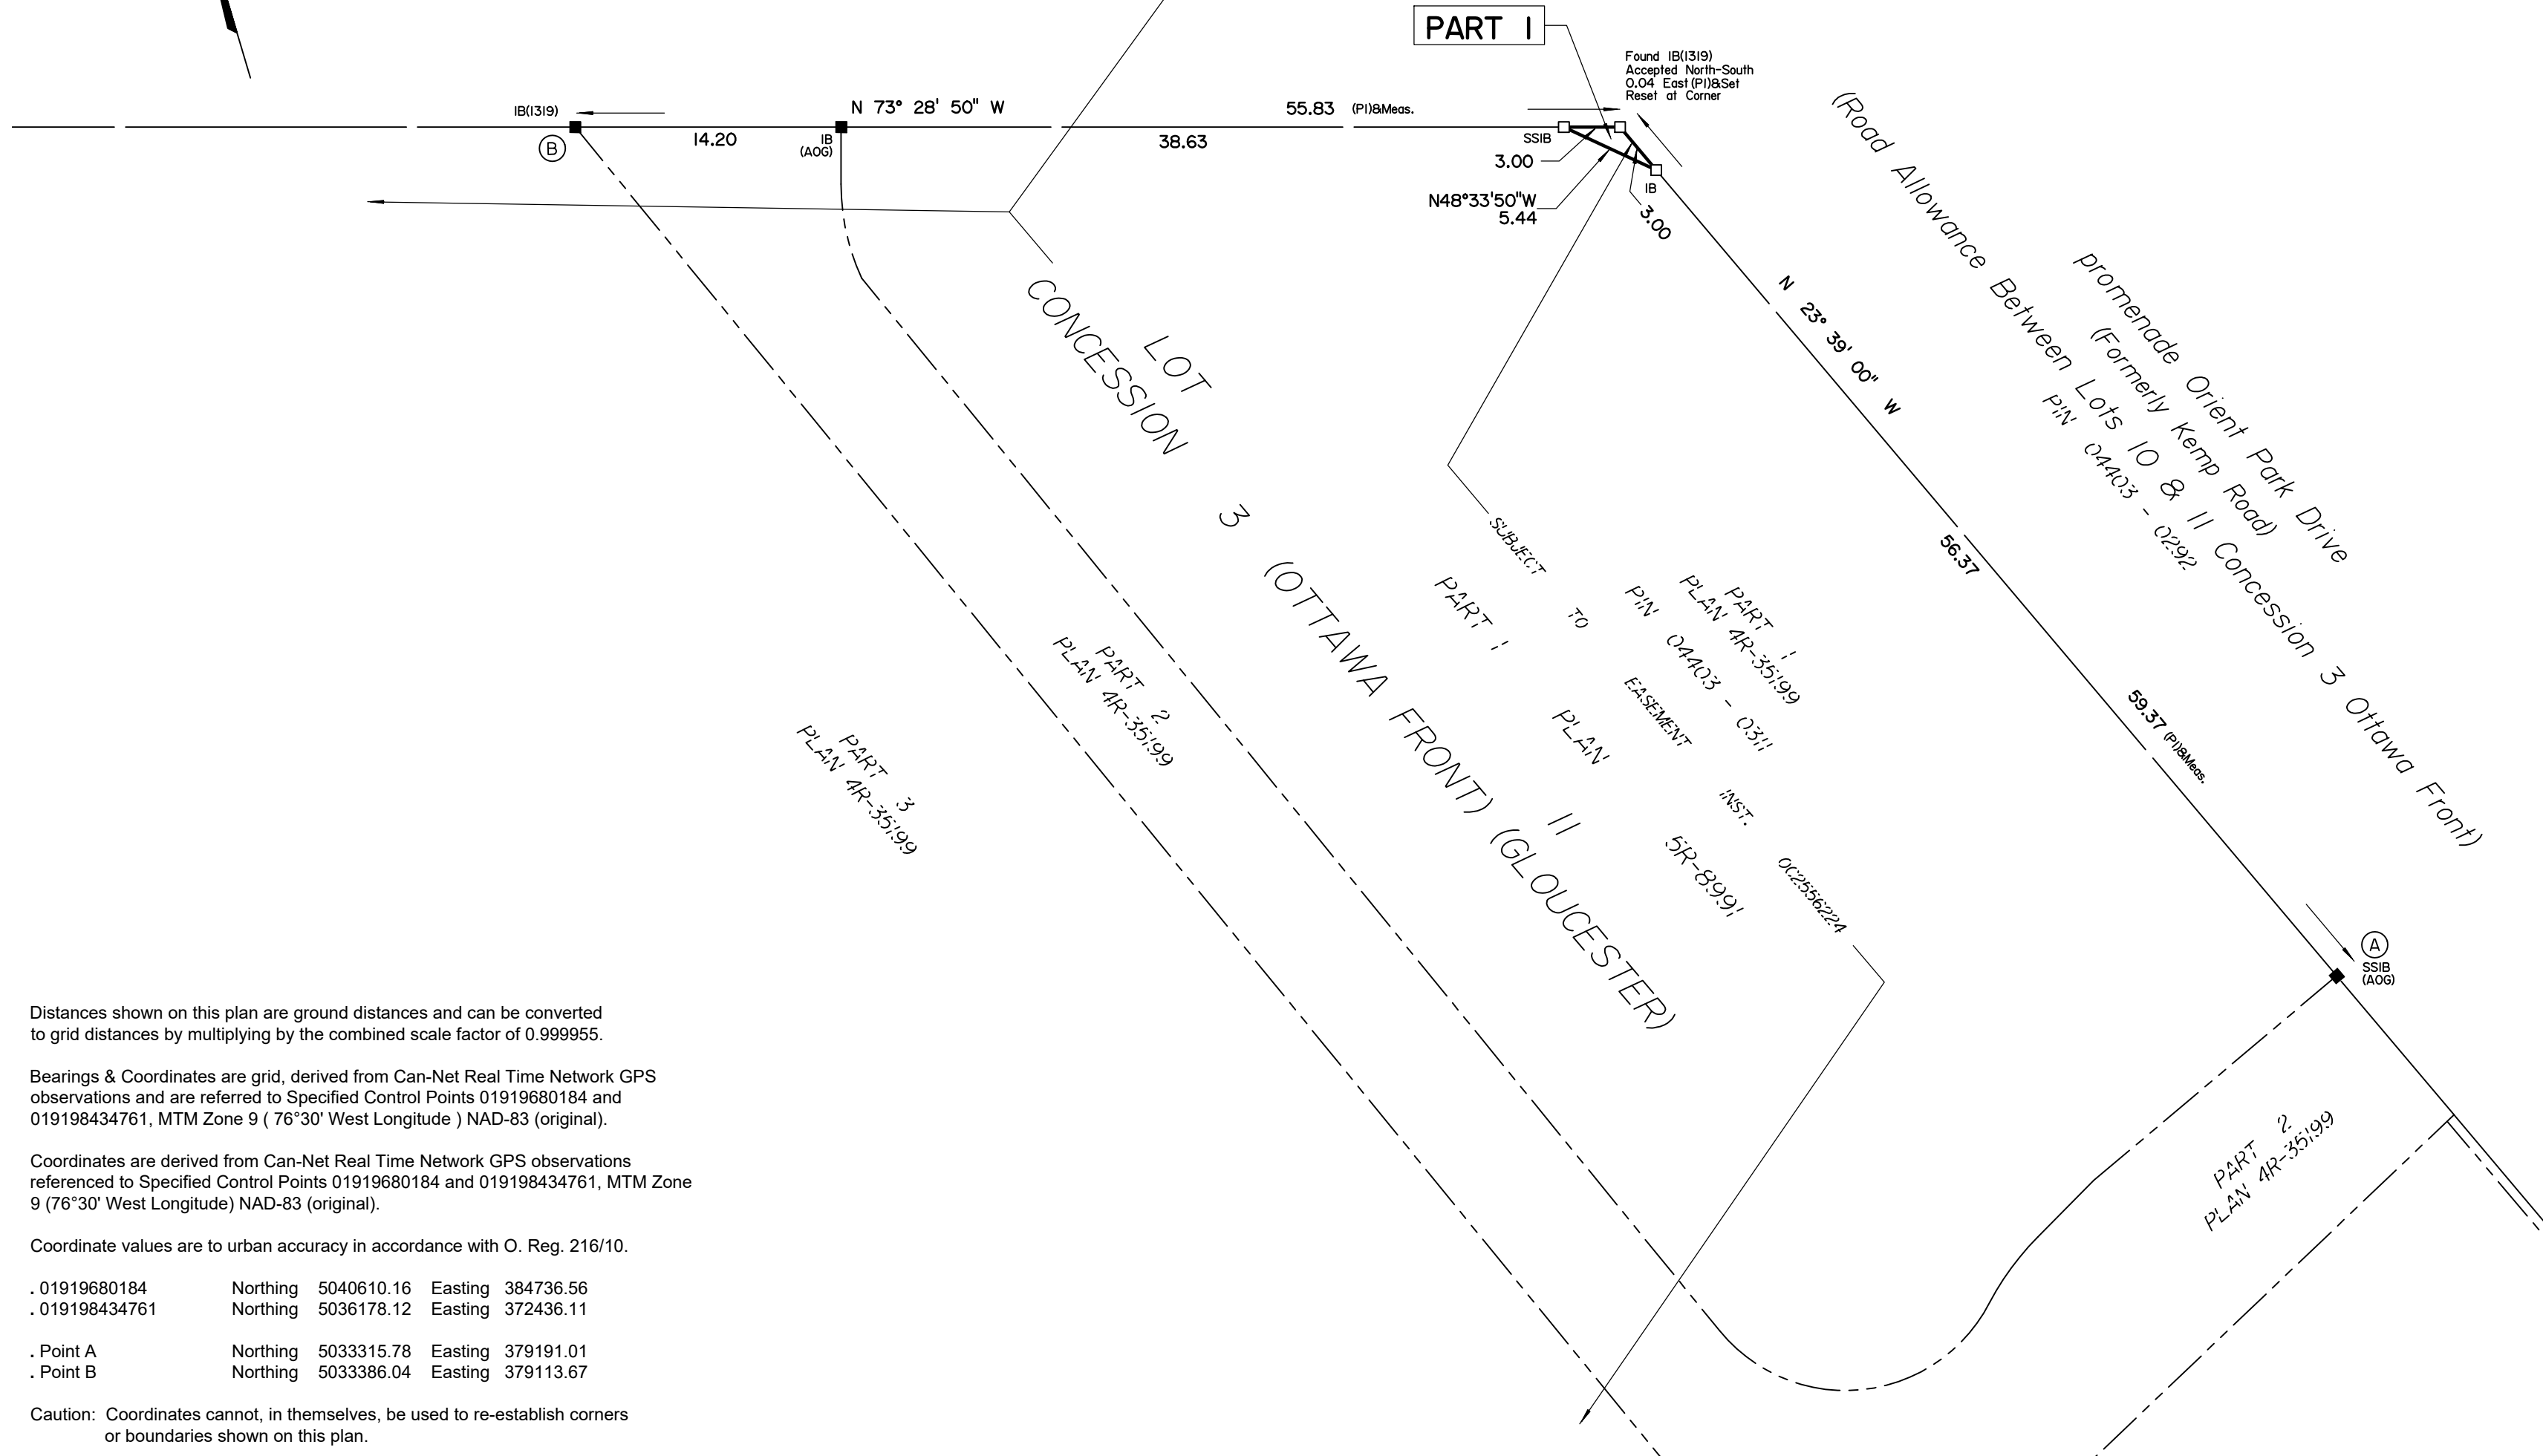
PART 1

Found IB(1319)
Accepted North-South
0.04 East (P1)&Set
Reset at Corner

IB(1319)
B
N 73° 28' 50" W
14.20
IB
(AOG)
38.63
55.83 (P1)&Meas.
SSIB
3.00
N48°33'50"W
5.44
IB
3.00

(Road Allowance Between Lots 10 & 11 Concession 3 Ottawa Front)
promenade Orient Park Drive
(Formerly Kemp Road)
PIN 04403 - 0292

N 23° 39' 00" W
56.37
59.37 (P1)&Meas.

LOT 11
CONCESSION 3 (OTTAWA FRONT) (GLOUCESTER)

PART 1
PLAN 4R-35199
PIN 04403 - 0311

SUBJECT TO EASEMENT INST. OC2556224
PART 1 PLAN 5R-8991

PART 2
PLAN 4R-35199

PART 3
PLAN 4R-35199

A
SSIB
(AOG)

PART 2
PLAN 4R-35199

Distances shown on this plan are ground distances and can be converted to grid distances by multiplying by the combined scale factor of 0.999955.

Bearings & Coordinates are grid, derived from Can-Net Real Time Network GPS observations and are referred to Specified Control Points 01919680184 and 019198434761, MTM Zone 9 ( 76°30' West Longitude ) NAD-83 (original).

Coordinates are derived from Can-Net Real Time Network GPS observations referenced to Specified Control Points 01919680184 and 019198434761, MTM Zone 9 (76°30' West Longitude) NAD-83 (original).

Coordinate values are to urban accuracy in accordance with O. Reg. 216/10.

| | | | | |
|---|---|---|---|---|
| . 01919680184 | Northing | 5040610.16 | Easting | 384736.56 |
| . 019198434761 | Northing | 5036178.12 | Easting | 372436.11 |
| . Point A | Northing | 5033315.78 | Easting | 379191.01 |
| . Point B | Northing | 5033386.04 | Easting | 379113.67 |

Caution: Coordinates cannot, in themselves, be used to re-establish corners or boundaries shown on this plan.